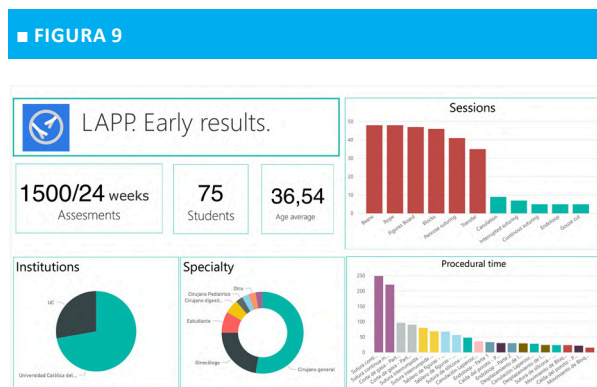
■ FIGURA 9

LAPP. Early results.

1500/24 weeks
Assesments

75
Students

36,54
Age average

Sessions

50
40
30
20
10
0

Basic
Rope
Pegboard
Blocks
Pancake suturing
Transfer
Cannulation
Interrupted suturing
Continuous suturing
Endoloop
Goose cut

Institutions

UC

Universidad Católica del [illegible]

Specialty

Otro
Cirujano Pediátrico
Cirujano digesti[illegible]
Estudiante
Ginecólogo
Cirujano general

Procedural time

250
200
150
100
50
0

Sutura conti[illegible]
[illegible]
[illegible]
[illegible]
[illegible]
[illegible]
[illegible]
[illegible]
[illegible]
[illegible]
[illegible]
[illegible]
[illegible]
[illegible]
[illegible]
Movimiento de Bloq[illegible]